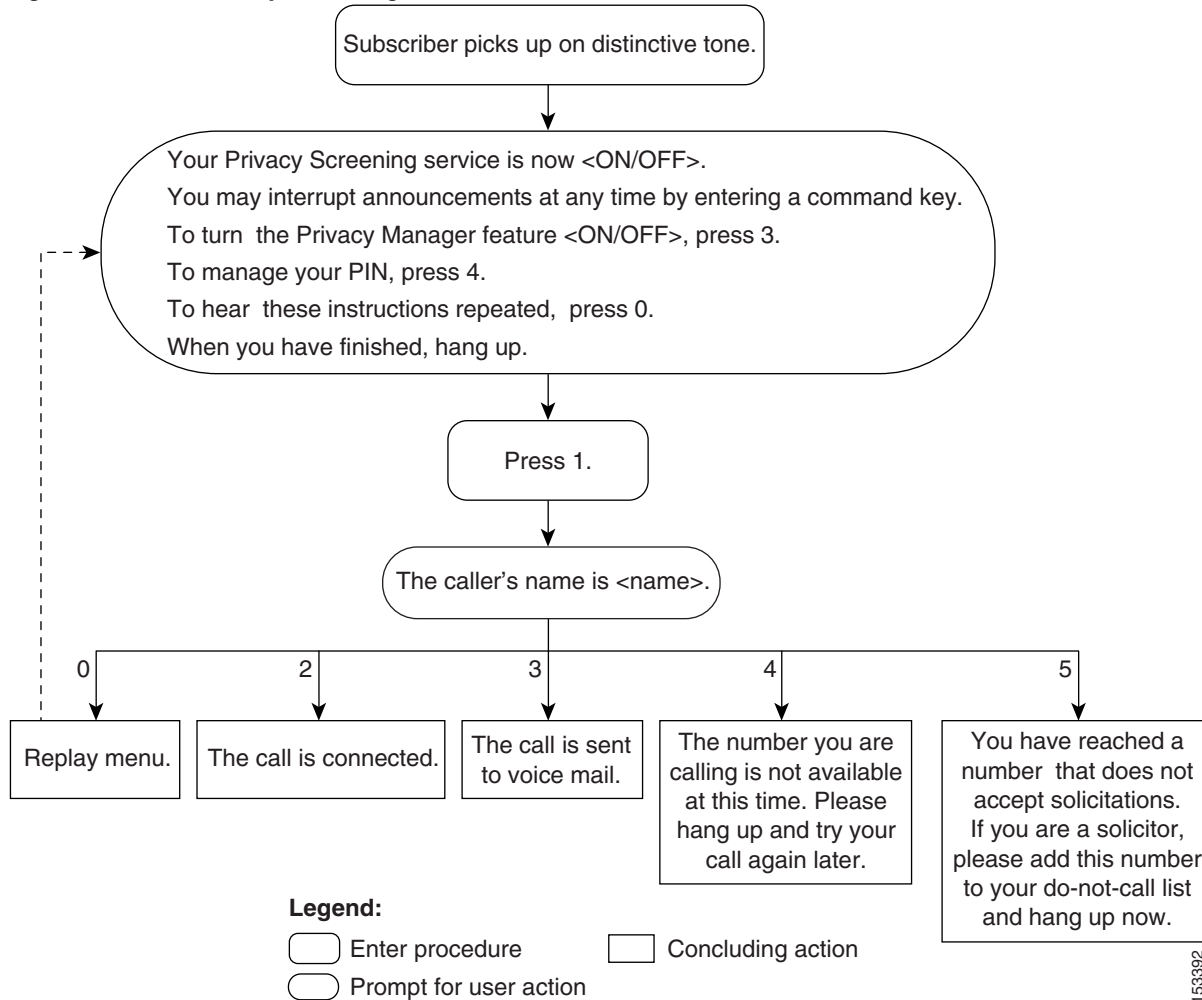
Subscriber picks up on distinctive tone.

Your Privacy Screening service is now <ON/OFF>.
You may interrupt announcements at any time by entering a command key.
To turn the Privacy Manager feature <ON/OFF>, press 3.
To manage your PIN, press 4.
To hear these instructions repeated, press 0.
When you have finished, hang up.

Press 1.

The caller's name is <name>.

0

Replay menu.

2

The call is connected.

3

The call is sent to voice mail.

4

The number you are calling is not available at this time. Please hang up and try your call again later.

5

You have reached a number that does not accept solicitations. If you are a solicitor, please add this number to your do-not-call list and hang up now.

Legend:

Enter procedure

Concluding action

Prompt for user action

153392